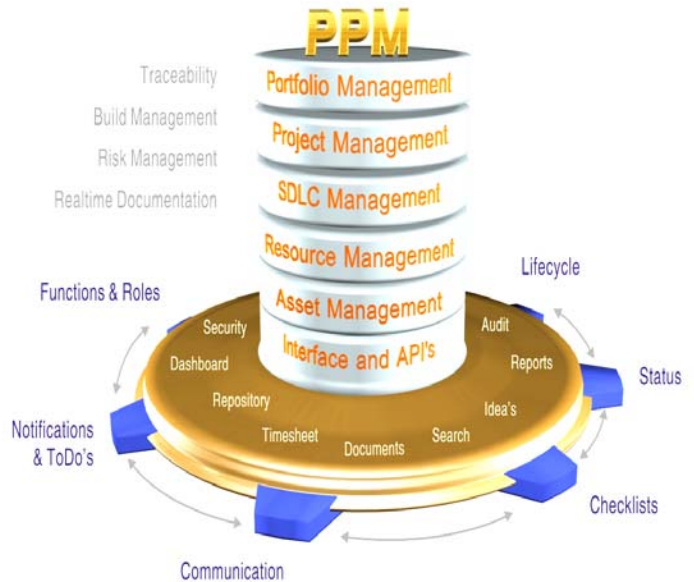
PPM

Traceability
Build Management
Risk Management
Realtime Documentation

Portfolio Management
Project Management
SDLC Management
Resource Management
Asset Management
Interface and API's

Functions & Roles
Lifecycle

Security
Dashboard
Repository
Timesheet
Documents
Search
Idea's
Reports
Audit

Status
Notifications & ToDo's
Checklists
Communication